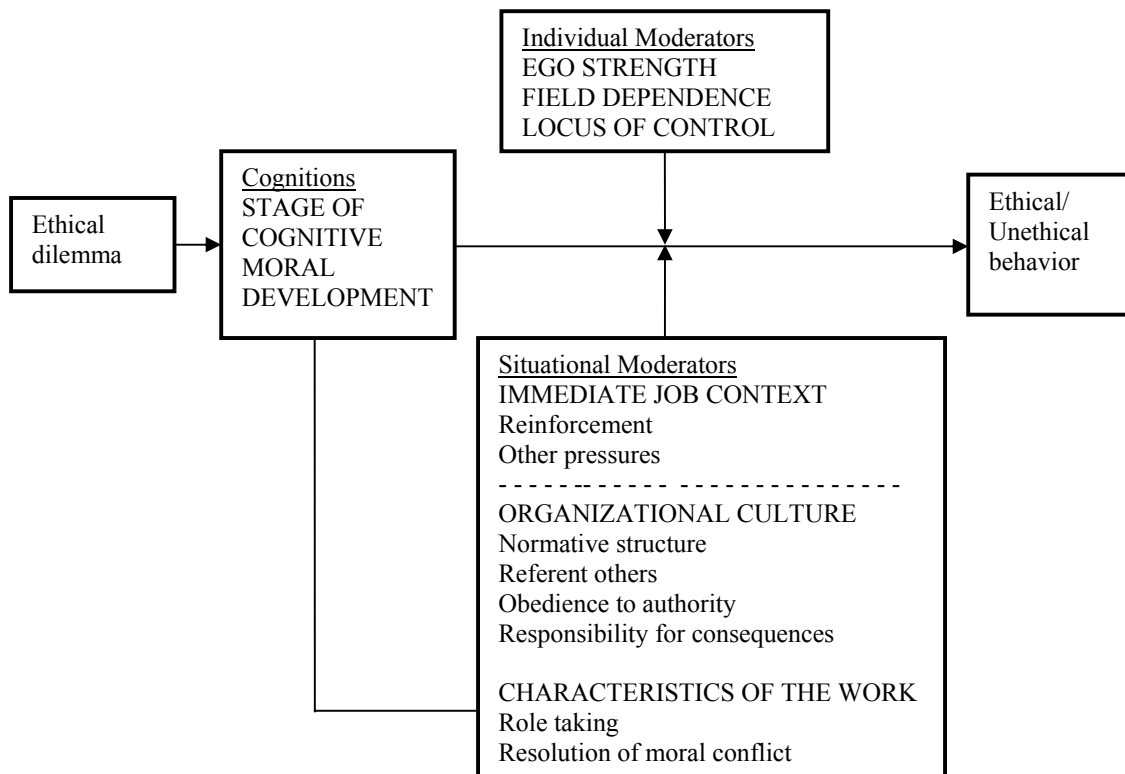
Individual Moderators
EGO STRENGTH
FIELD DEPENDENCE
LOCUS OF CONTROL

Ethical dilemma

Cognitions
STAGE OF COGNITIVE MORAL DEVELOPMENT

Ethical/ Unethical behavior

Situational Moderators
IMMEDIATE JOB CONTEXT
Reinforcement
Other pressures
- - - - - - - - - - - - - - - - - - - - - - - - -
ORGANIZATIONAL CULTURE
Normative structure
Referent others
Obedience to authority
Responsibility for consequences

CHARACTERISTICS OF THE WORK
Role taking
Resolution of moral conflict